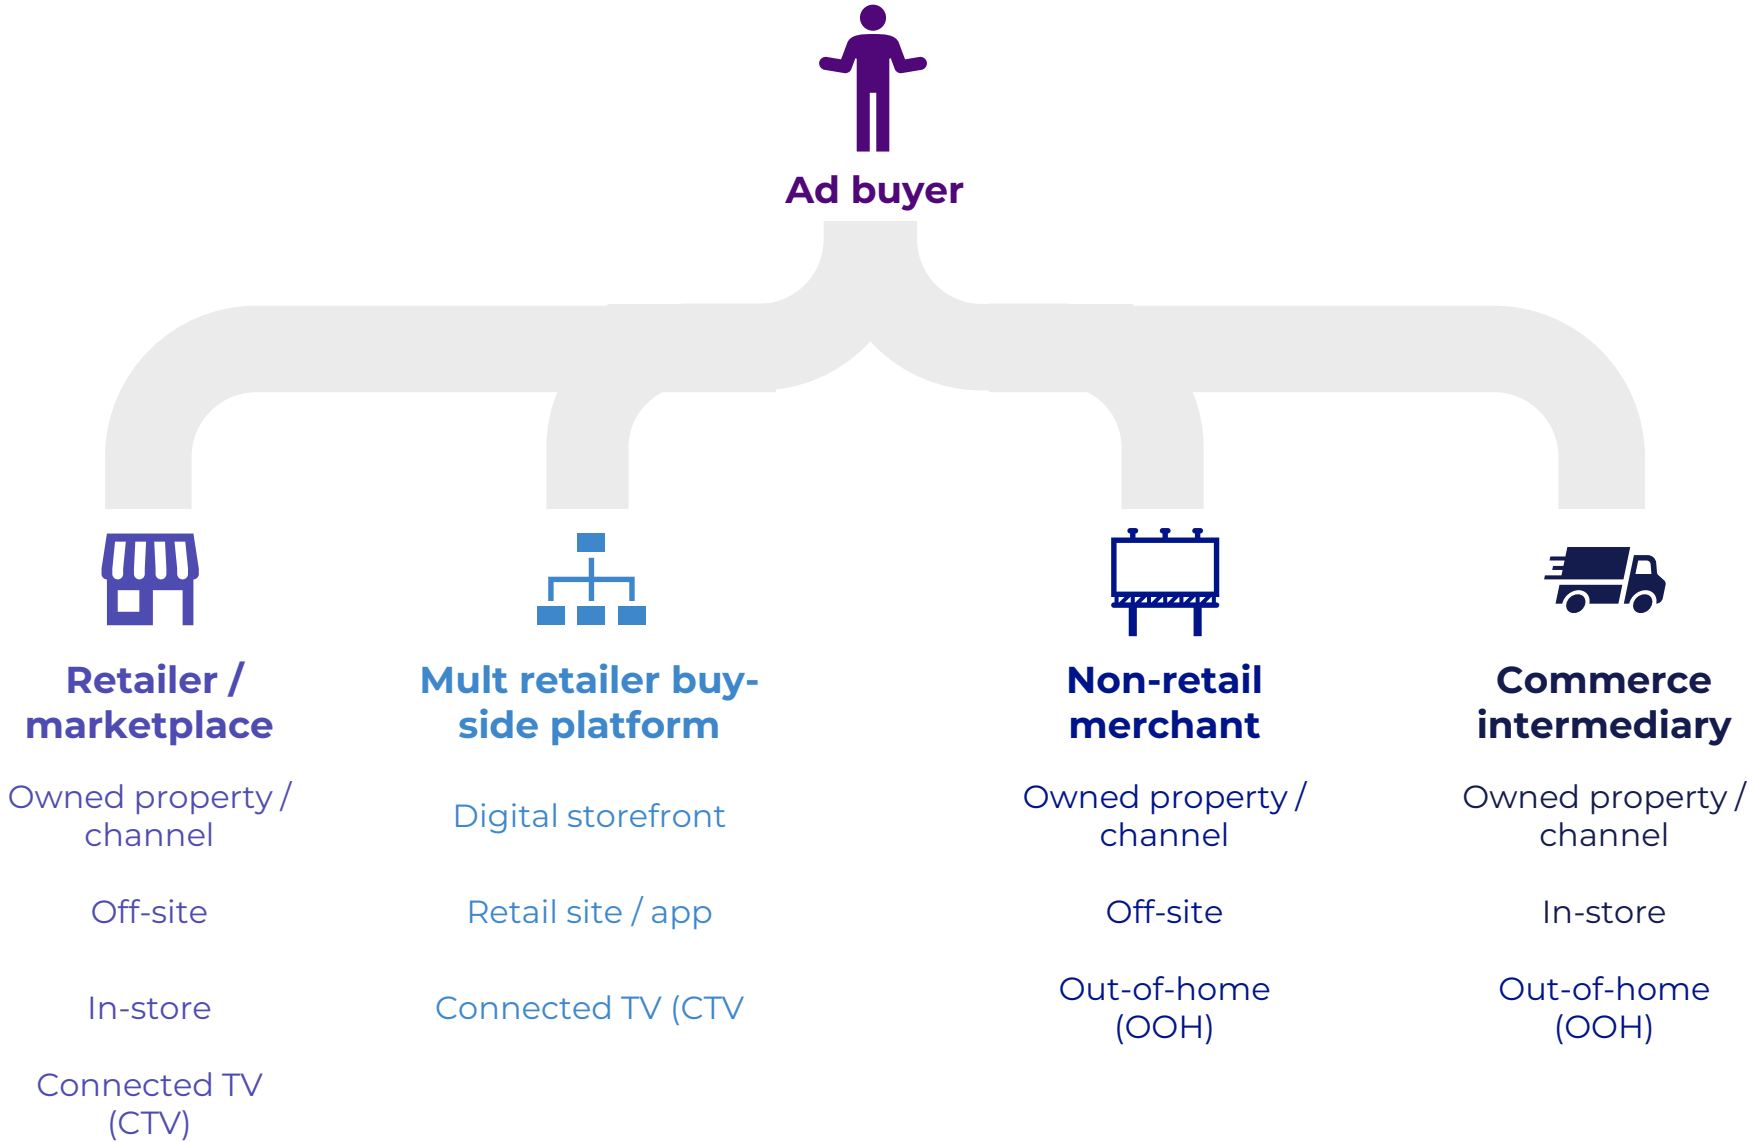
Ad buyer

Retailer / marketplace

Owned property / channel

Off-site

In-store

Connected TV (CTV)

Mult retailer buy-side platform

Digital storefront

Retail site / app

Connected TV (CTV

Non-retail merchant

Owned property / channel

Off-site

Out-of-home (OOH)

Commerce intermediary

Owned property / channel

In-store

Out-of-home (OOH)